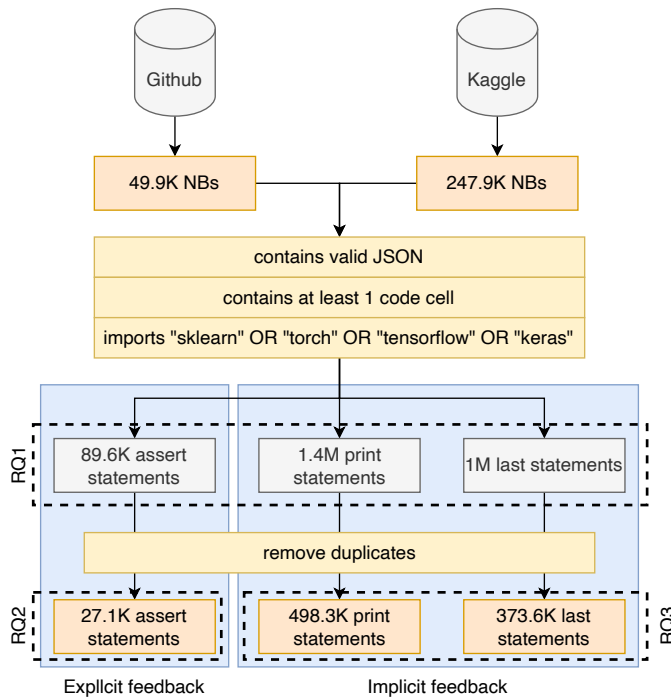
Github

Kaggle

49.9K NBs

247.9K NBs

contains valid JSON

contains at least 1 code cell

imports "sklearn" OR "torch" OR "tensorflow" OR "keras"

RQ1

89.6K assert statements

1.4M print statements

1M last statements

remove duplicates

RQ2

27.1K assert statements

498.3K print statements

373.6K last statements

RQ3

Expllcit feedback

Implicit feedback